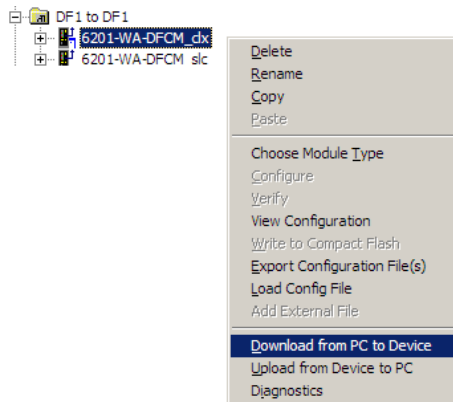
DF1 to DF1
6201-WA-DFCM_clx
6201-WA-DFCM slc

Delete
Rename
Copy
Paste

Choose Module Type
Configure
Verify
View Configuration
Write to Compact Flash
Export Configuration File(s)
Load Config File
Add External File

Download from PC to Device
Upload from Device to PC
Diagnostics